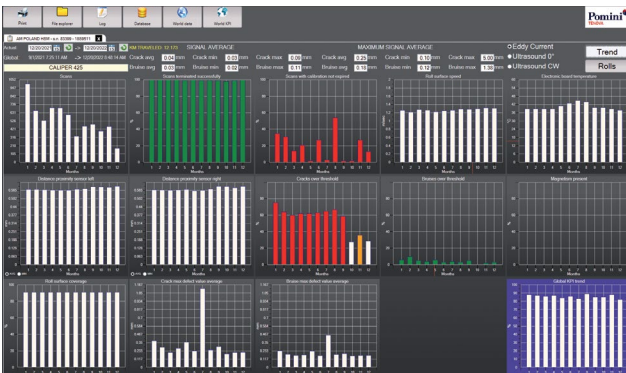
Print | File explorer | Log | Database | World data | World KPI

Pomini

AM POLAND HSM - s.n. 03399 - 1858511

Actual: 12/20/2021 -> 12/20/2022 KM TRAVELED: 12.173 SIGNAL AVERAGE MAXIMUM SIGNAL AVERAGE

Global: 9/1/2021 7:25:11 AM -> 12/20/2022 6:48:16 AM

CALIPER 425

Crack avg. 0.04 mm Crack min. 0.03 mm Crack max. 0.06 mm Crack avg. 0.25 mm Crack min. 0.10 mm Crack max. 5.00 mm

Bruise avg. 0.03 mm Bruise min. 0.02 mm Bruise max. 0.11 mm Bruise avg. 0.23 mm Bruise min. 0.12 mm Bruise max. 1.30 mm

Eddy Current
Ultrasound 0°
Ultrasound CW

Trend
Rolls

Scans | Scans terminated successfully | Scans with calibration not expired | Roll surface speed | Electronic board temperature

Distance proximity sensor left | Distance proximity sensor right | Cracks over threshold | Bruises over threshold | Magnetism present

Roll surface coverage | Crack max defect value average | Bruise max defect value average | Global KPI trend

Months